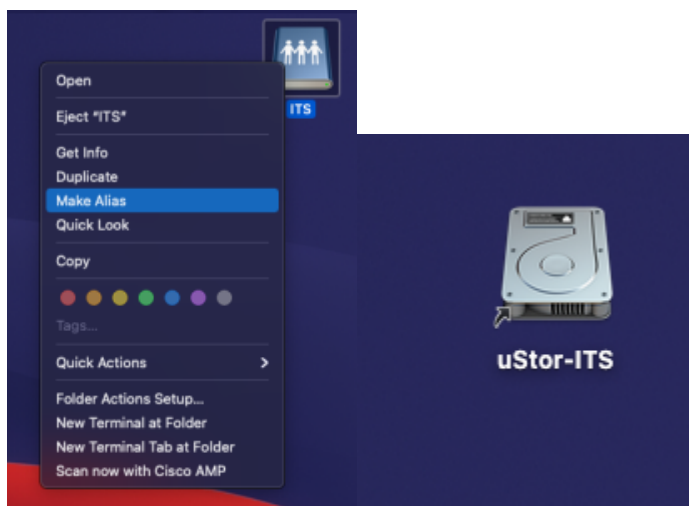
ITS

Open

Eject "ITS"

Get Info
Duplicate
Make Alias
Quick Look

Copy

Tags...

Quick Actions >

Folder Actions Setup...
New Terminal at Folder
New Terminal Tab at Folder
Scan now with Cisco AMP

uStor-ITS